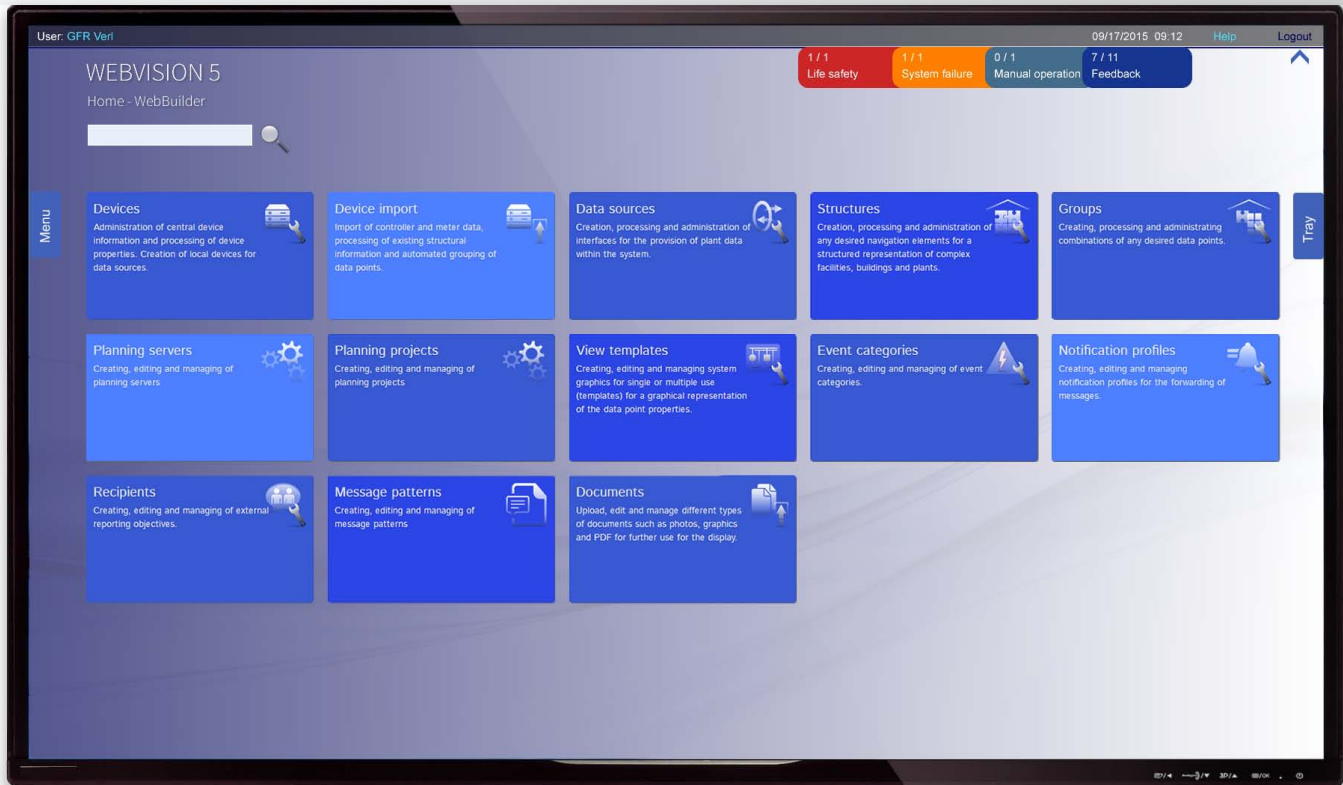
User: GFR Verl

09/17/2015 09:12 Help Logout

WEBVISION 5

Home - WebBuilder

1 / 1
Life safety

1 / 1
System failure

0 / 1
Manual operation

7 / 11
Feedback

Menu

Tray

Devices
Administration of central device information and processing of device properties. Creation of local devices for data sources.

Device import
Import of controller and meter data, processing of existing structural information and automated grouping of data points.

Data sources
Creation, processing and administration of interfaces for the provision of plant data within the system.

Structures
Creation, processing and administration of any desired navigation elements for a structured representation of complex facilities, buildings and plants.

Groups
Creating, processing and administrating combinations of any desired data points.

Planning servers
Creating, editing and managing of planning servers

Planning projects
Creating, editing and managing of planning projects

View templates
Creating, editing and managing system graphics for single or multiple use (templates) for a graphical representation of the data point properties.

Event categories
Creating, editing and managing of event categories.

Notification profiles
Creating, editing and managing notification profiles for the forwarding of messages.

Recipients
Creating, editing and managing of external reporting objectives.

Message patterns
Creating, editing and managing of message patterns

Documents
Upload, edit and manage different types of documents such as photos, graphics and PDF for further use for the display.